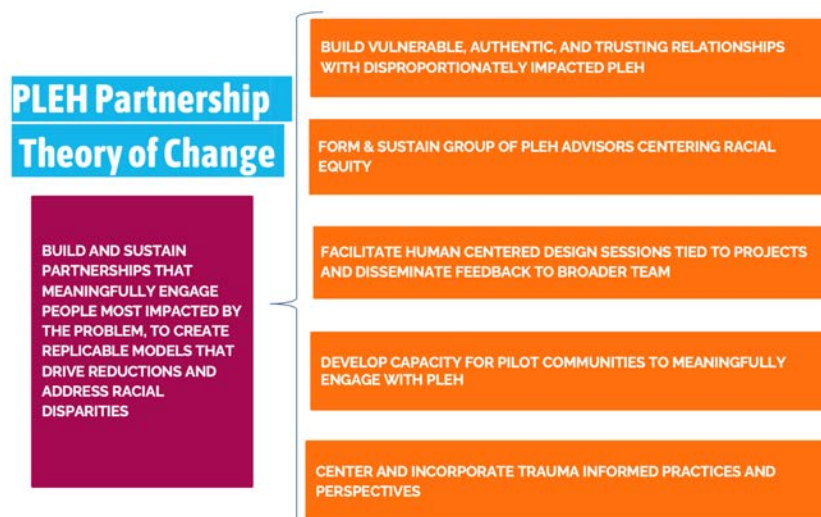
PLEH Partnership Theory of Change

BUILD AND SUSTAIN PARTNERSHIPS THAT MEANINGFULLY ENGAGE PEOPLE MOST IMPACTED BY THE PROBLEM, TO CREATE REPLICABLE MODELS THAT DRIVE REDUCTIONS AND ADDRESS RACIAL DISPARITIES

BUILD VULNERABLE, AUTHENTIC, AND TRUSTING RELATIONSHIPS WITH DISPROPORTIONATELY IMPACTED PLEH

FORM & SUSTAIN GROUP OF PLEH ADVISORS CENTERING RACIAL EQUITY

FACILITATE HUMAN CENTERED DESIGN SESSIONS TIED TO PROJECTS AND DISSEMINATE FEEDBACK TO BROADER TEAM

DEVELOP CAPACITY FOR PILOT COMMUNITIES TO MEANINGFULLY ENGAGE WITH PLEH

CENTER AND INCORPORATE TRAUMA INFORMED PRACTICES AND PERSPECTIVES